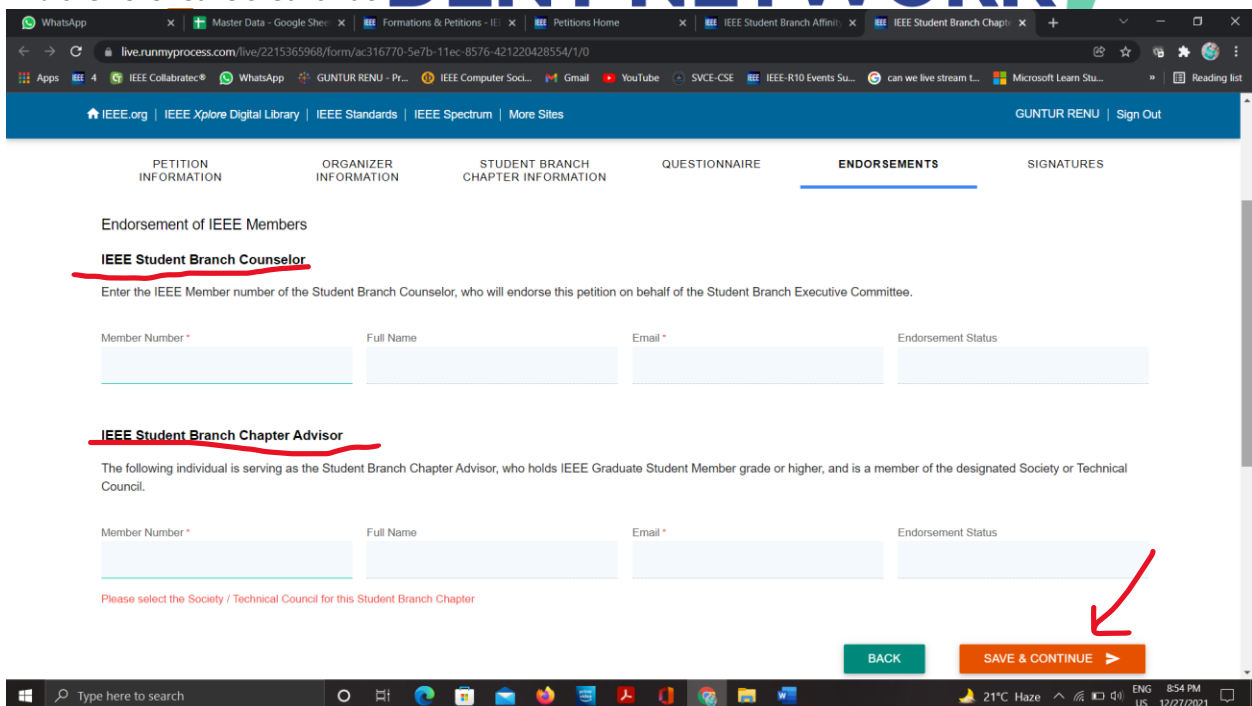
WhatsApp | Master Data - Google Shee | Formations & Petitions - IE | Petitions Home | IEEE Student Branch Affinity | IEEE Student Branch Chapt

live.runmyprocess.com/live/2215365968/form/ac316770-5e7b-11ec-8576-421220428554/1/0

Apps | 4 | IEEE Collabratec® | WhatsApp | GUNTUR RENU - Pr... | IEEE Computer Soci... | Gmail | YouTube | SVCE-CSE | IEEE-R10 Events Su... | can we live stream t... | Microsoft Learn Stu... | » | Reading list

IEEE.org | IEEE Xplore Digital Library | IEEE Standards | IEEE Spectrum | More Sites

GUNTUR RENU | Sign Out

PETITION INFORMATION | ORGANIZER INFORMATION | STUDENT BRANCH CHAPTER INFORMATION | QUESTIONNAIRE | ENDORSEMENTS | SIGNATURES

Endorsement of IEEE Members

IEEE Student Branch Counselor

Enter the IEEE Member number of the Student Branch Counselor, who will endorse this petition on behalf of the Student Branch Executive Committee.

Member Number * | Full Name | Email * | Endorsement Status

IEEE Student Branch Chapter Advisor

The following individual is serving as the Student Branch Chapter Advisor, who holds IEEE Graduate Student Member grade or higher, and is a member of the designated Society or Technical Council.

Member Number * | Full Name | Email * | Endorsement Status

Please select the Society / Technical Council for this Student Branch Chapter

BACK | SAVE & CONTINUE

Type here to search

21°C Haze | ENG US | 8:54 PM 12/27/2021